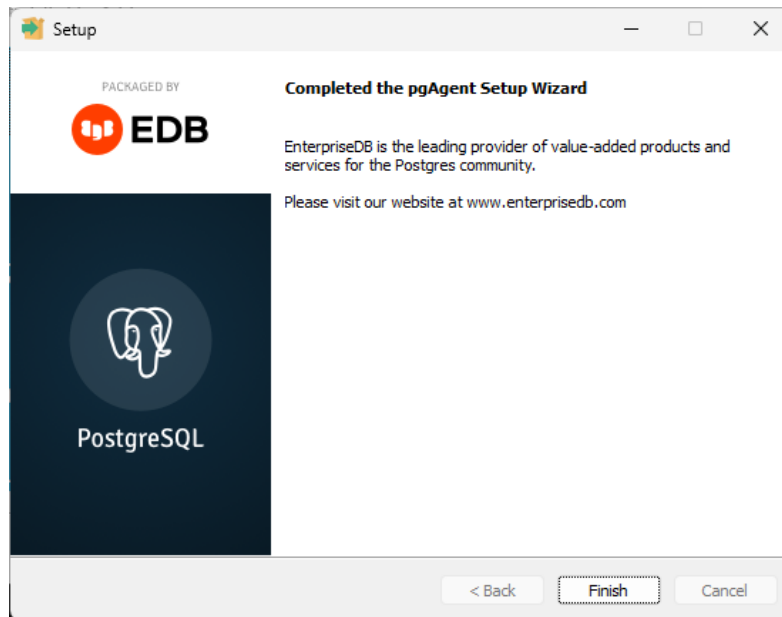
Setup

PACKAGED BY

EDB

PostgreSQL

Completed the pgAgent Setup Wizard

EnterpriseDB is the leading provider of value-added products and services for the Postgres community.

Please visit our website at www.enterprisedb.com

< Back

Finish

Cancel